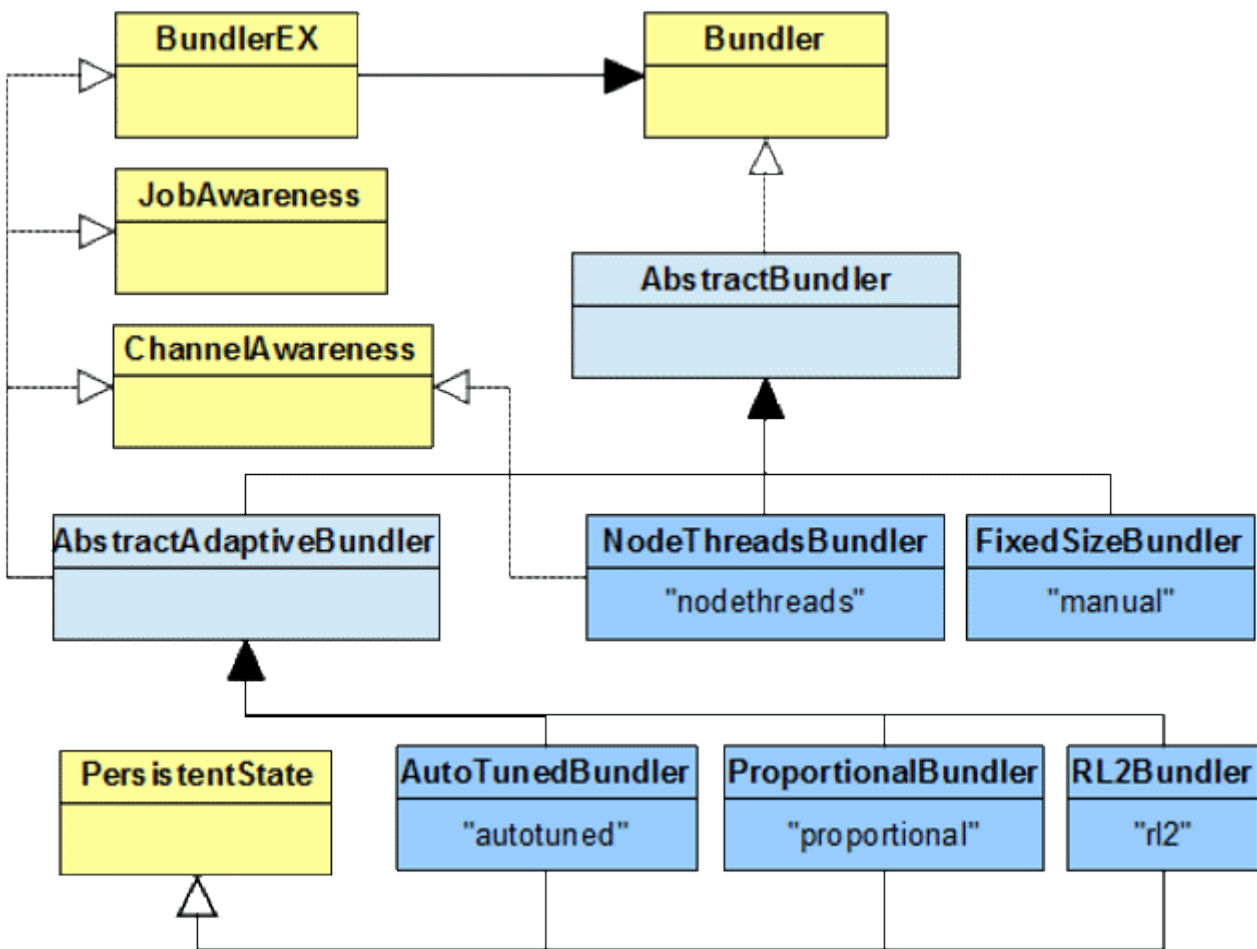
BundlerEX

Bundler

JobAwareness

AbstractBundler

ChannelAwareness

AbstractAdaptiveBundler

NodeThreadsBundler
"nodethreads"

FixedSizeBundler
"manual"

PersistentState

AutoTunedBundler
"autotuned"

ProportionalBundler
"proportional"

RL2Bundler
"rl2"